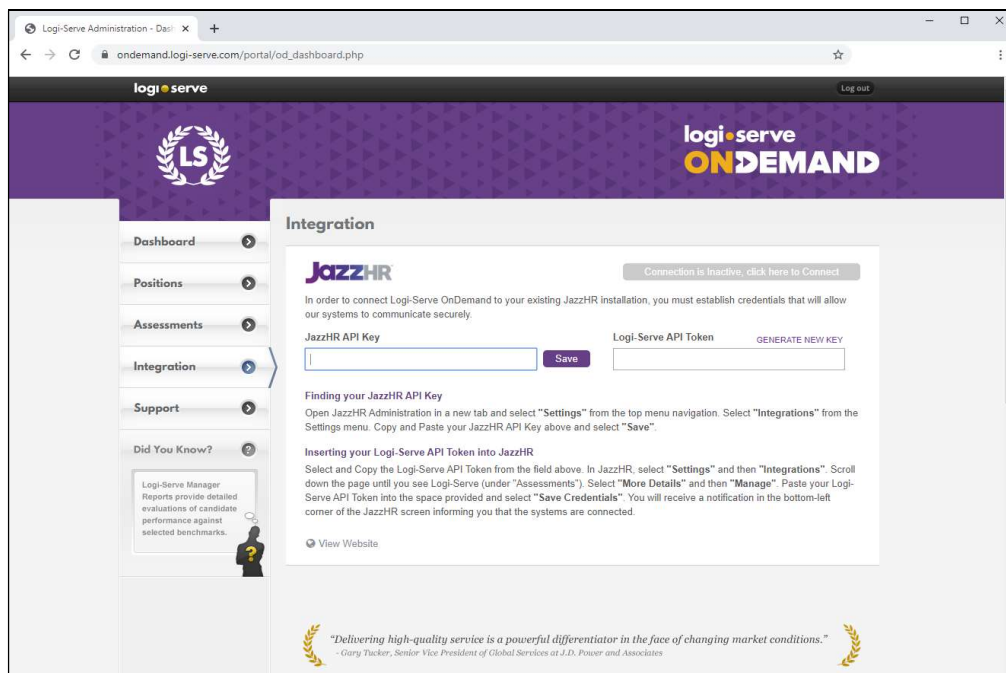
Logi-Serve Administration - Dash ×
+

ondemand.logi-serve.com/portal/od_dashboard.php

logi●serve

Log out

LS

logi•serve
ONDEMAND

Dashboard

Positions

Assessments

Integration

Support

Did You Know?

Logi-Serve Manager Reports provide detailed evaluations of candidate performance against selected benchmarks.

Integration

JAZZHR

Connection is Inactive, click here to Connect

In order to connect Logi-Serve OnDemand to your existing JazzHR installation, you must establish credentials that will allow our systems to communicate securely.

JazzHR API Key

Save

Logi-Serve API Token

GENERATE NEW KEY

Finding your JazzHR API Key

Open JazzHR Administration in a new tab and select "Settings" from the top menu navigation. Select "Integrations" from the Settings menu. Copy and Paste your JazzHR API Key above and select "Save".

Inserting your Logi-Serve API Token into JazzHR

Select and Copy the Logi-Serve API Token from the field above. In JazzHR, select "Settings" and then "Integrations". Scroll down the page until you see Logi-Serve (under "Assessments"). Select "More Details" and then "Manage". Paste your Logi-Serve API Token into the space provided and select "Save Credentials". You will receive a notification in the bottom-left corner of the JazzHR screen informing you that the systems are connected.

View Website

"Delivering high-quality service is a powerful differentiator in the face of changing market conditions."
- Gary Tucker, Senior Vice President of Global Services at J.D. Power and Associates